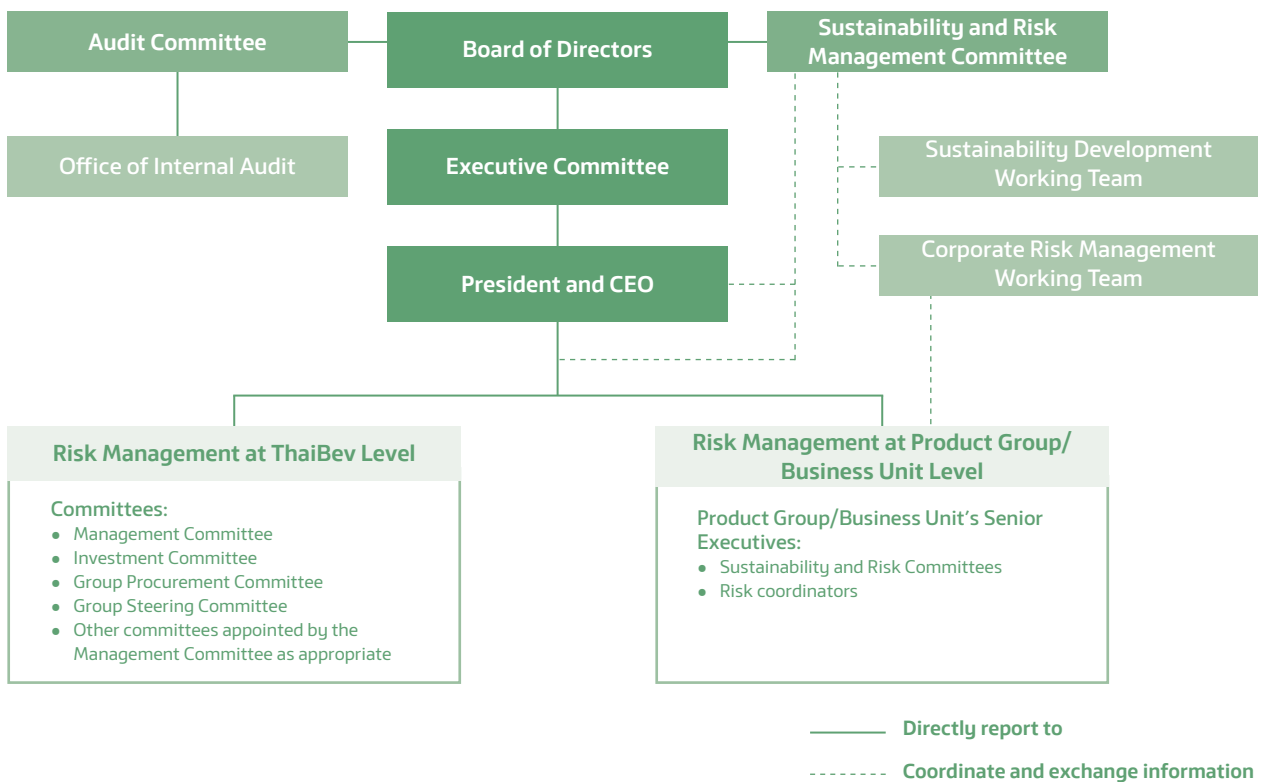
Audit Committee

Board of Directors

Sustainability and Risk Management Committee

Office of Internal Audit

Executive Committee

Sustainability Development Working Team

Corporate Risk Management Working Team

President and CEO

Risk Management at ThaiBev Level

Committees:
- Management Committee
- Investment Committee
- Group Procurement Committee
- Group Steering Committee
- Other committees appointed by the Management Committee as appropriate

Risk Management at Product Group/ Business Unit Level

Product Group/Business Unit's Senior Executives:
- Sustainability and Risk Committees
- Risk coordinators

Directly report to

Coordinate and exchange information